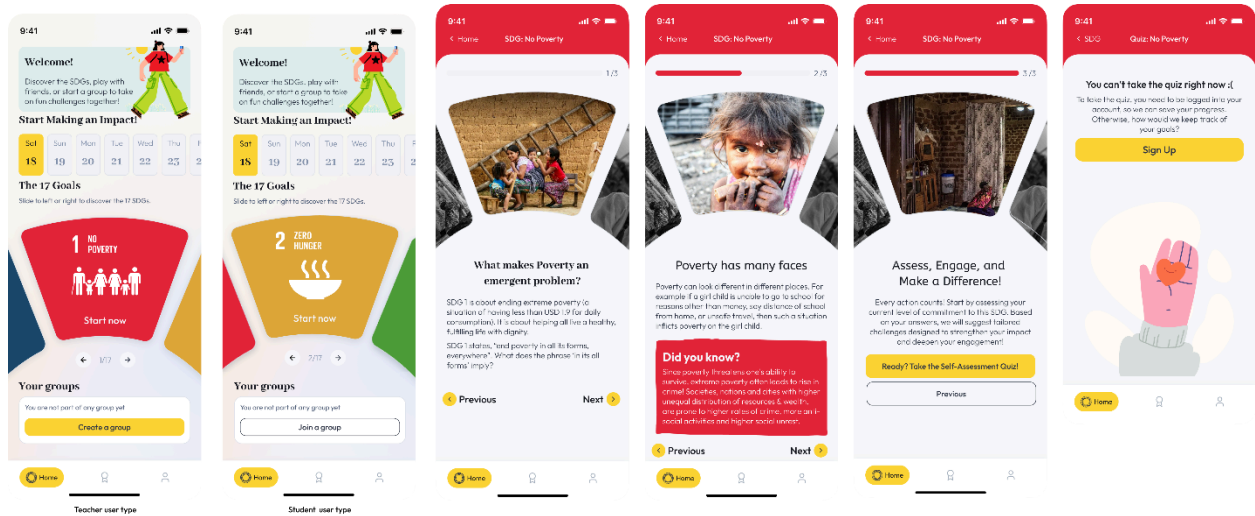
9:41

Welcome!

Discover the SDGs, play with friends, or start a group to take on fun challenges together!

Start Making an Impact!

Sat 18 | Sun 19 | Mon 20 | Tue 21 | Wed 22 | Thu 23 | F

The 17 Goals

Slide to left or right to discover the 17 SDGs.

1 NO POVERTY

Start now

1/17

Your groups

You are not part of any group yet

Create a group

Home

Teacher user type

9:41

Welcome!

Discover the SDGs, play with friends, or start a group to take on fun challenges together!

Start Making an Impact!

Sat 18 | Sun 19 | Mon 20 | Tue 21 | Wed 22 | Thu 23 | F

The 17 Goals

Slide to left or right to discover the 17 SDGs.

2 ZERO HUNGER

Start now

2/17

Your groups

You are not part of any group yet

Join a group

Home

Student user type

9:41

Home SDG: No Poverty

1/3

What makes Poverty an emergent problem?

SDG 1 is about ending extreme poverty (a situation of having less than USD 1.9 for daily consumption). It is about helping all live a healthy, fulfilling life with dignity.

SDG 1 states, "end poverty in all its forms, everywhere". What does the phrase "in all its forms" imply?

Previous

Next

Home

9:41

Home SDG: No Poverty

2/3

Poverty has many faces

Poverty can look different in different places. For example if a girl child is unable to go to school for reasons other than money, say distance of school from home, or unsafe travel, then such a situation inflicts poverty on the girl child.

Did you know?

Since poverty threatens one's ability to survive, extreme poverty often leads to rise in crime! Societies, nations and cities with higher unequal distribution of resources & wealth, are prone to higher rates of crime, more anti-social activities and higher social unrest.

Previous

Next

Home

9:41

Home SDG: No Poverty

3/3

Assess, Engage, and Make a Difference!

Every action counts: Start by assessing your current level of commitment to this SDG. based on your answers, we will suggest tailored challenges designed to strengthen your impact and deepen your engagement!

Ready? Take the Self-Assessment Quiz!

Previous

Home

9:41

SDG Quiz: No Poverty

You can't take the quiz right now :(

To take the quiz, you need to be logged into your account, so we can save your progress. Otherwise, how would we keep track of your goals?

Sign Up

Home